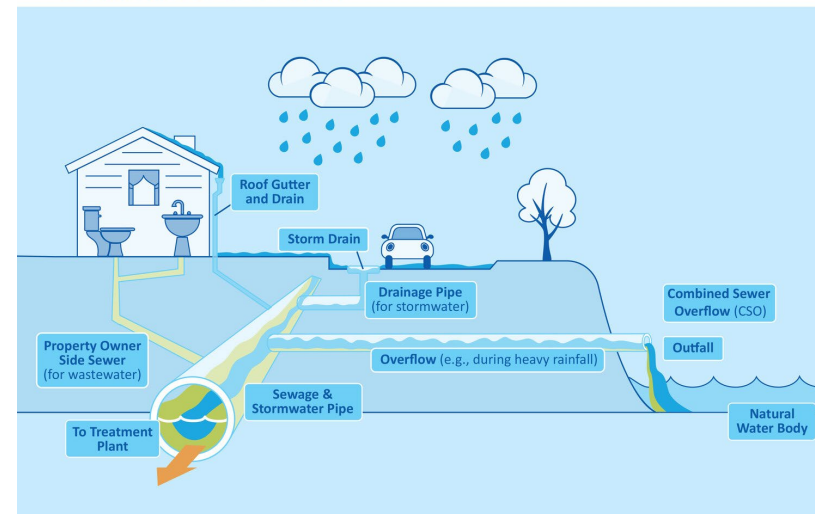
Roof Gutter and Drain

Storm Drain

Drainage Pipe (for stormwater)

Combined Sewer Overflow (CSO)

Property Owner Side Sewer (for wastewater)

Overflow (e.g., during heavy rainfall)

Outfall

Sewage & Stormwater Pipe

To Treatment Plant

Natural Water Body